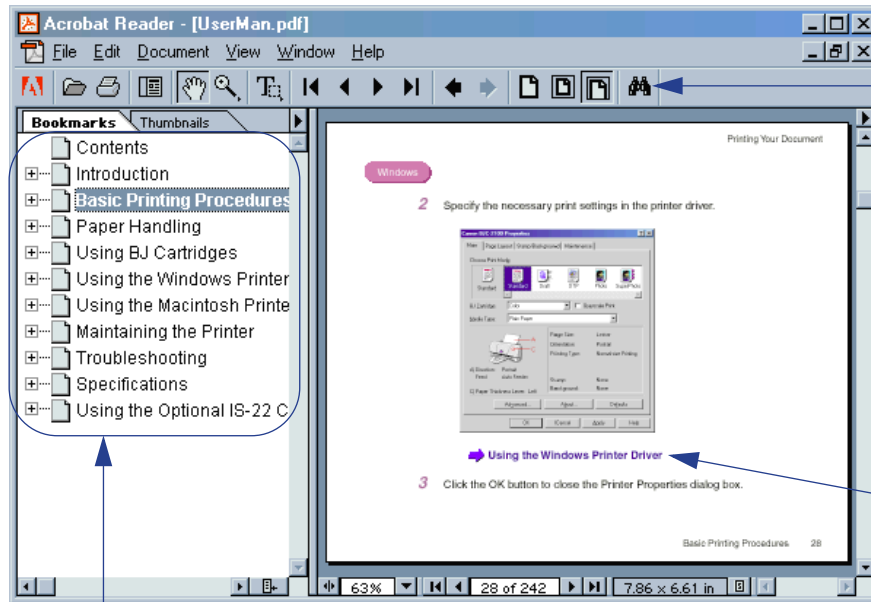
Acrobat Reader - [UserMan.pdf]

File Edit Document View Window Help

Bookmarks Thumbnails

Contents
Introduction
Basic Printing Procedures
Paper Handling
Using BJ Cartridges
Using the Windows Printer
Using the Macintosh Printe
Maintaining the Printer
Troubleshooting
Specifications
Using the Optional IS-22 C

Printing Your Document

Windows

2 Specify the necessary print settings in the printer driver.

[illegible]

Using the Windows Printer Driver

3 Click the OK button to close the Printer Properties dialog box.

Basic Printing Procedures 28

63% 28 of 242 7.86 x 6.61 in